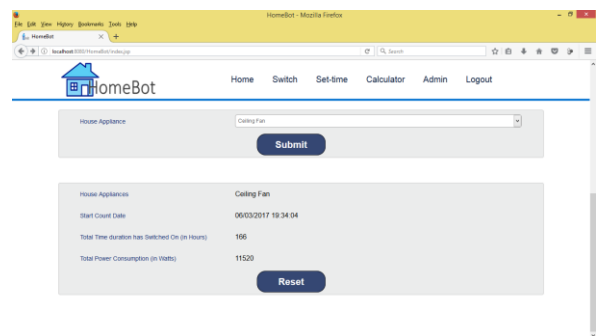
HomeBot - Mozilla Firefox

File Edit View History Bookmarks Tools Help

HomeBot

localhost:8080/HomeBot/index.jsp

Search

HomeBot

Home Switch Set-time Calculator Admin Logout

House Appliance

Ceiling Fan

Submit

House Appliances Ceiling Fan

Start Count Date 06/03/2017 19:34:04

Total Time duration has Switched On (in Hours) 166

Total Power Consumption (in Watts) 11520

Reset